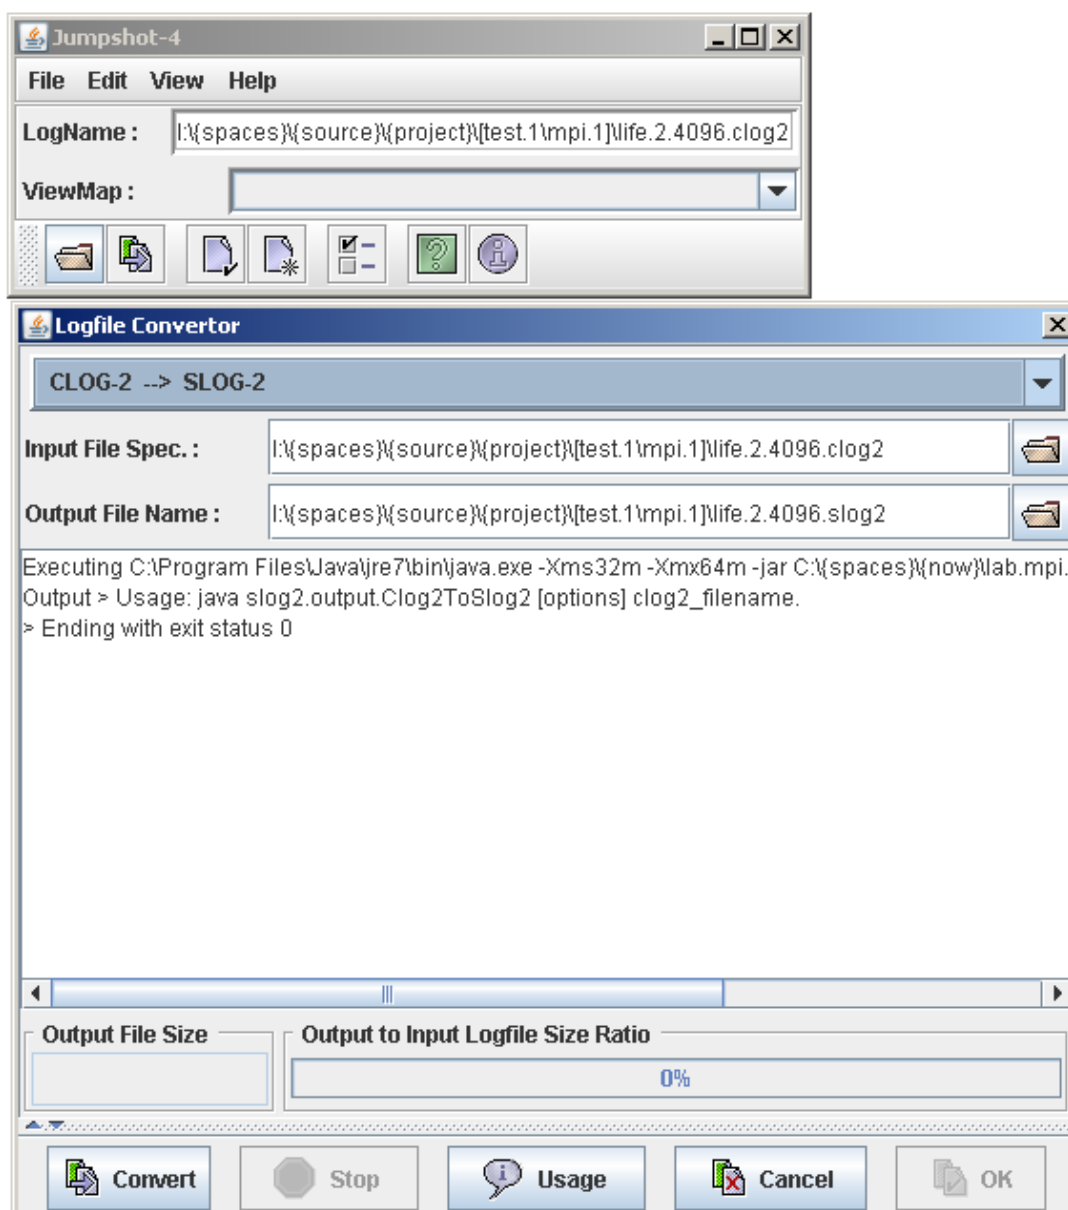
Jumpshot-4

File Edit View Help

LogName : I:\{spaces}\{source}\{project}\[test.1\mpi.1]\life.2.4096.clog2

ViewMap :

Logfile Convertor

CLOG-2 --> SLOG-2

Input File Spec. : I:\{spaces}\{source}\{project}\[test.1\mpi.1]\life.2.4096.clog2

Output File Name : I:\{spaces}\{source}\{project}\[test.1\mpi.1]\life.2.4096.slog2

Executing C:\Program Files\Java\jre7\bin\java.exe -Xms32m -Xmx64m -jar C:\{spaces}\{now}\lab.mpi.
Output > Usage: java slog2.output.Clog2ToSlog2 [options] clog2_filename.
> Ending with exit status 0

Output File Size

Output to Input Logfile Size Ratio

0%

Convert Stop Usage Cancel OK